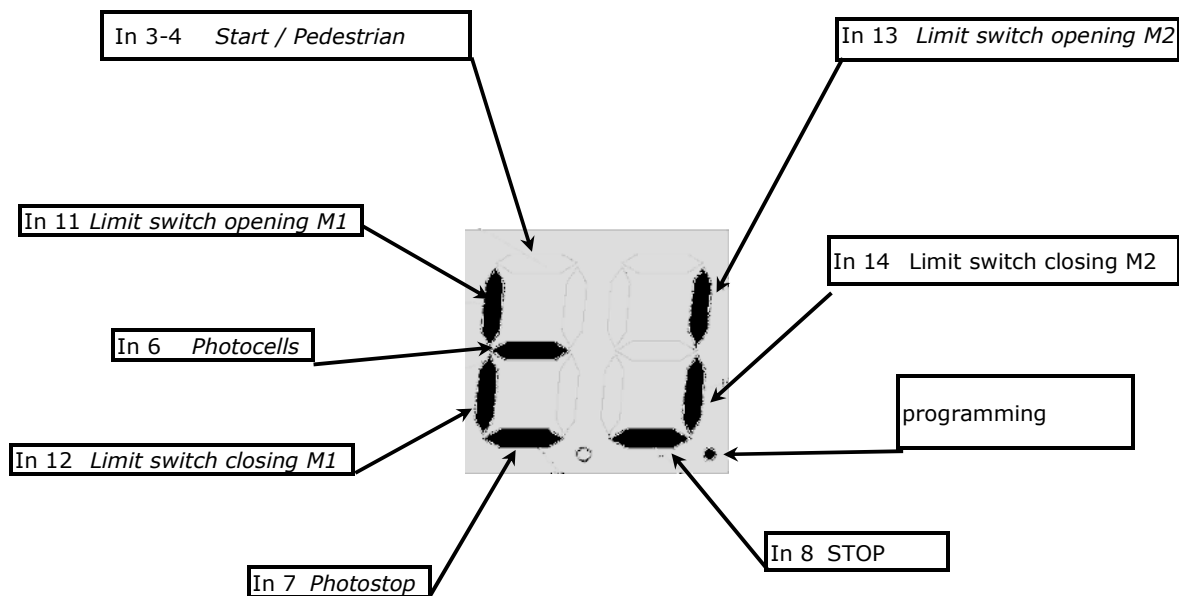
In 3-4 Start / Pedestrian

In 13 Limit switch opening M2

In 11 Limit switch opening M1

In 14 Limit switch closing M2

In 6 Photocells

programming

In 12 Limit switch closing M1

In 8 STOP

In 7 Photostop